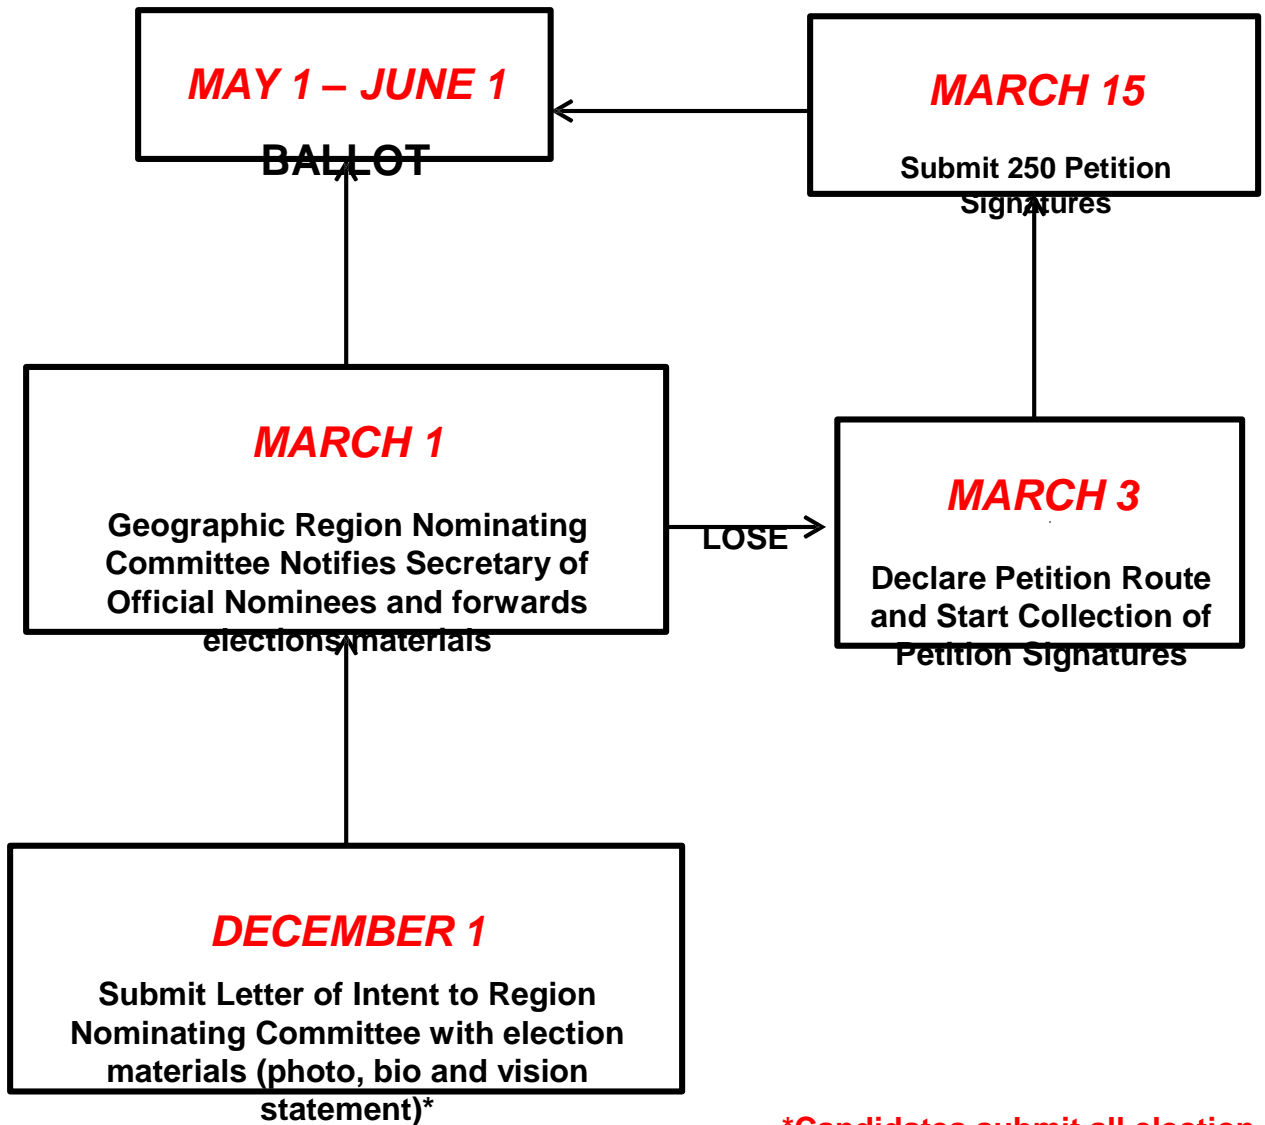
MAY 1 – JUNE 1

BALLOT

MARCH 15

Submit 250 Petition Signatures

MARCH 1

Geographic Region Nominating Committee Notifies Secretary of Official Nominees and forwards elections materials

LOSE

MARCH 3

Declare Petition Route and Start Collection of Petition Signatures

DECEMBER 1

Submit Letter of Intent to Region Nominating Committee with election materials (photo, bio and vision statement)*

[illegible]